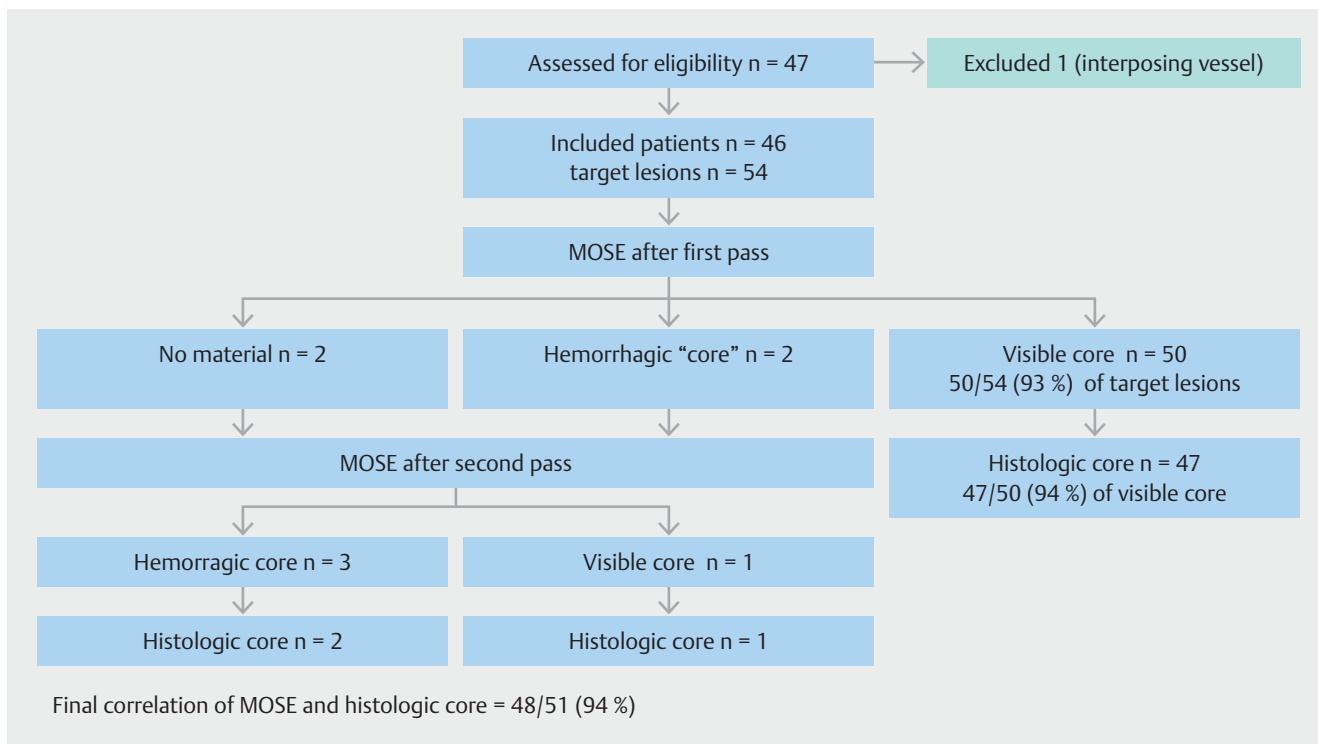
Assessed for eligibility n = 47

Excluded 1 (interposing vessel)

Included patients n = 46
target lesions n = 54

MOSE after first pass

No material n = 2

Hemorrhagic “core” n = 2

Visible core n = 50
50/54 (93 %) of target lesions

MOSE after second pass

Histologic core n = 47
47/50 (94 %) of visible core

Hemorragic core n = 3

Visible core n = 1

Histologic core n = 2

Histologic core n = 1

Final correlation of MOSE and histologic core = 48/51 (94 %)